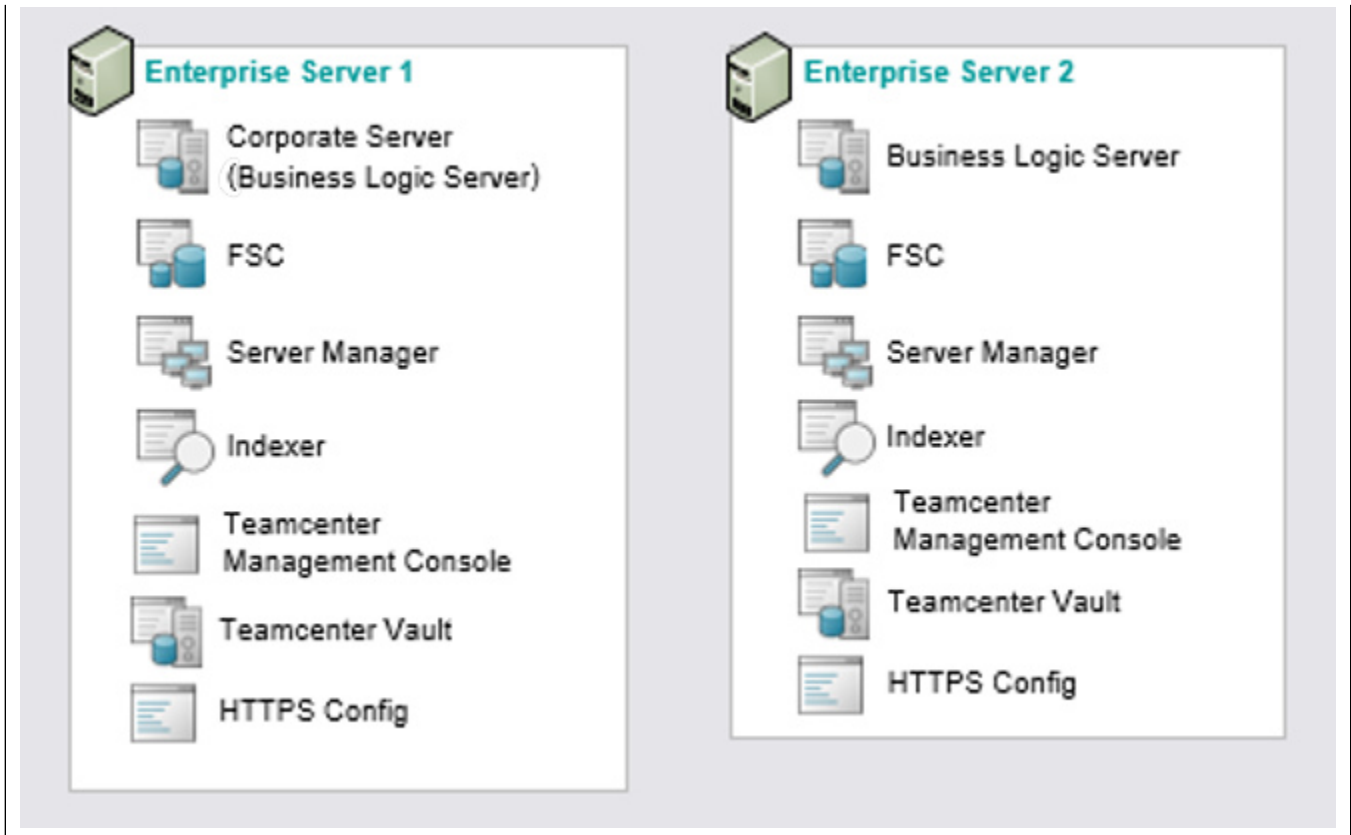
Enterprise Server 1

Corporate Server (Business Logic Server)

FSC

Server Manager

Indexer

Teamcenter Management Console

Teamcenter Vault

HTTPS Config

Enterprise Server 2

Business Logic Server

FSC

Server Manager

Indexer

Teamcenter Management Console

Teamcenter Vault

HTTPS Config